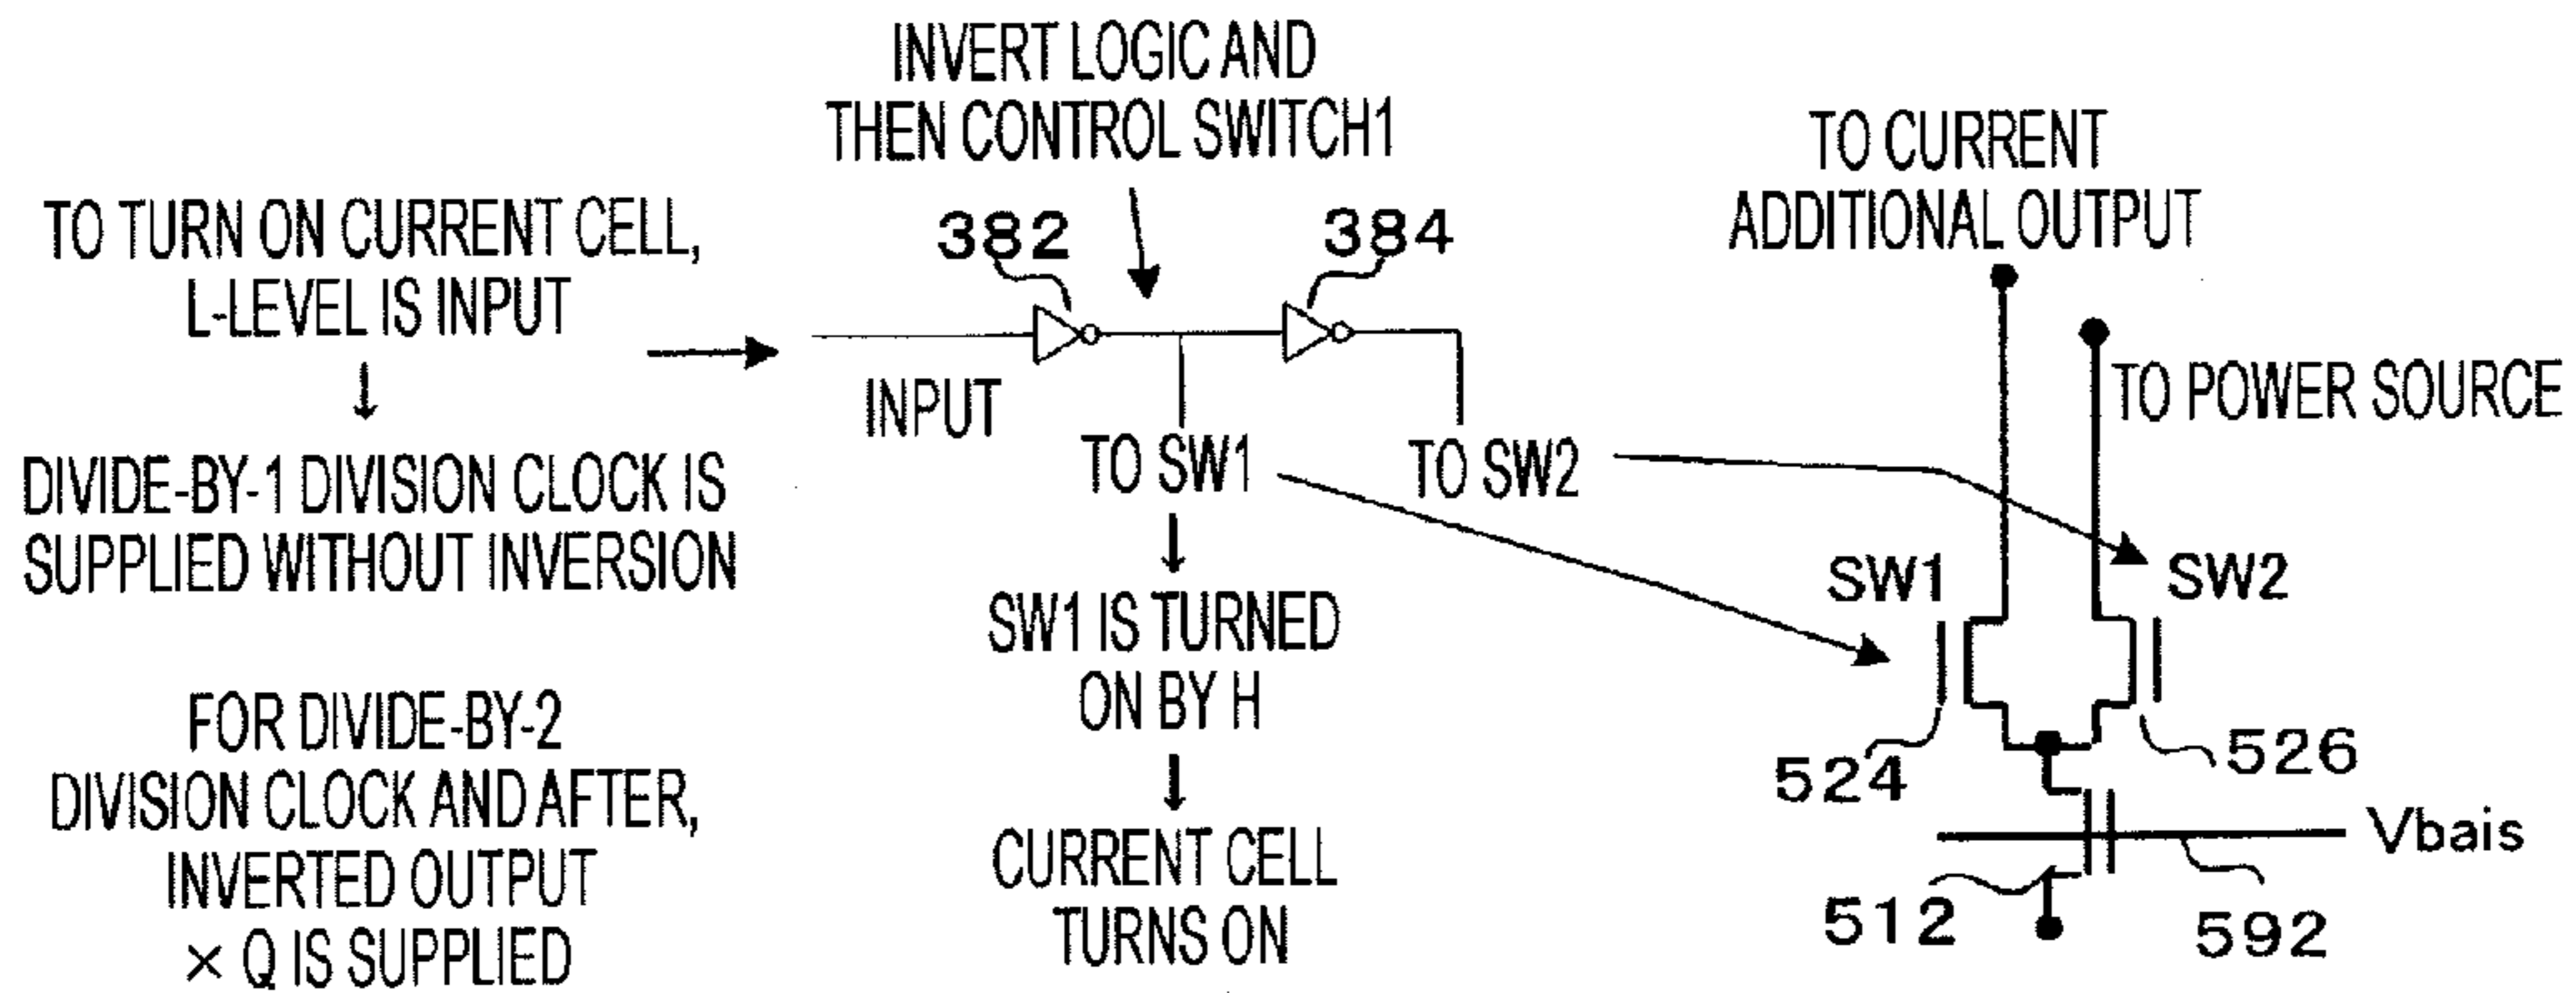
INVERT LOGIC AND THEN CONTROL SWITCH1

TO TURN ON CURRENT CELL, L-LEVEL IS INPUT
↓
DIVIDE-BY-1 DIVISION CLOCK IS SUPPLIED WITHOUT INVERSION

FOR DIVIDE-BY-2 DIVISION CLOCK AND AFTER, INVERTED OUTPUT × Q IS SUPPLIED

382

384

INPUT

TO SW1
↓
SW1 IS TURNED ON BY H
↓
CURRENT CELL TURNS ON

TO SW2

TO CURRENT ADDITIONAL OUTPUT

TO POWER SOURCE

SW1

SW2

524

526

Vbais

512

592